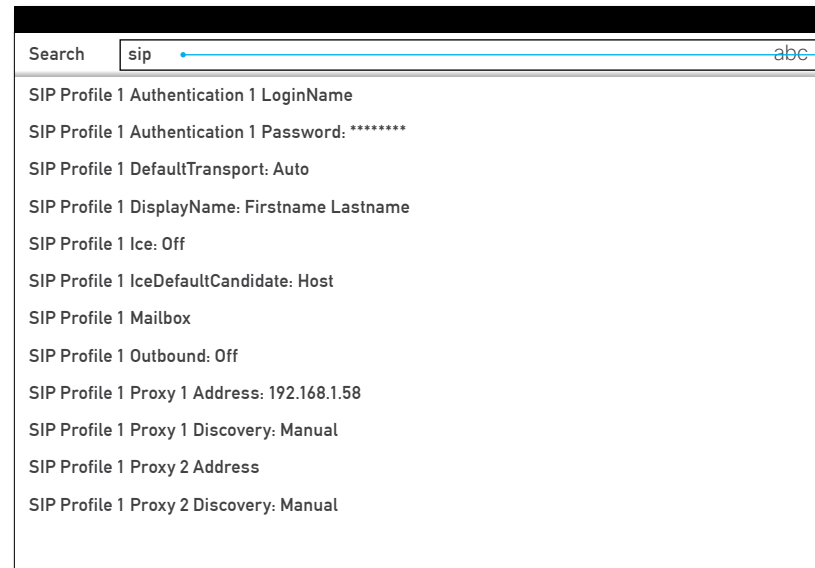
Search sip abc

SIP Profile 1 Authentication 1 LoginName

SIP Profile 1 Authentication 1 Password: ********

SIP Profile 1 DefaultTransport: Auto

SIP Profile 1 DisplayName: Firstname Lastname

SIP Profile 1 Ice: Off

SIP Profile 1 IceDefaultCandidate: Host

SIP Profile 1 Mailbox

SIP Profile 1 Outbound: Off

SIP Profile 1 Proxy 1 Address: 192.168.1.58

SIP Profile 1 Proxy 1 Discovery: Manual

SIP Profile 1 Proxy 2 Address

SIP Profile 1 Proxy 2 Discovery: Manual